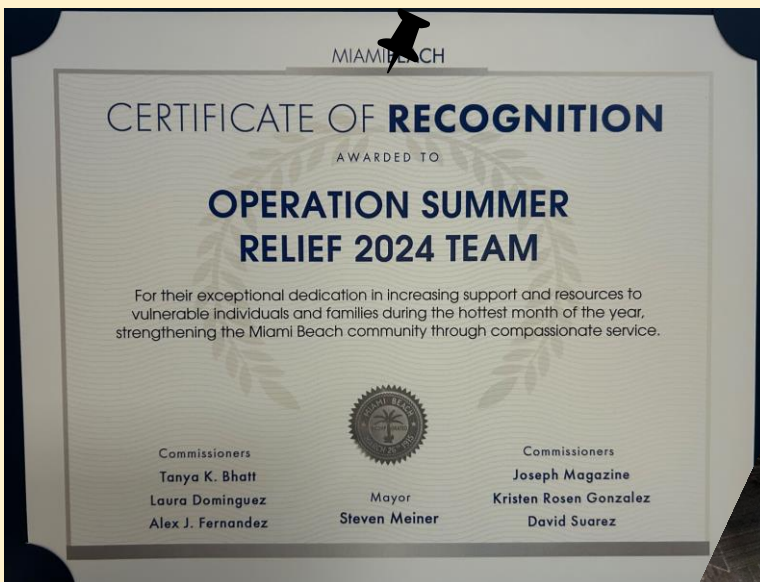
MIAMI BEACH

CERTIFICATE OF RECOGNITION

AWARDED TO

OPERATION SUMMER RELIEF 2024 TEAM

For their exceptional dedication in increasing support and resources to vulnerable individuals and families during the hottest month of the year, strengthening the Miami Beach community through compassionate service.

Commissioners
Tanya K. Bhatt
Laura Dominguez
Alex J. Fernandez

Mayor
Steven Meiner

Commissioners
Joseph Magazine
Kristen Rosen Gonzalez
David Suarez